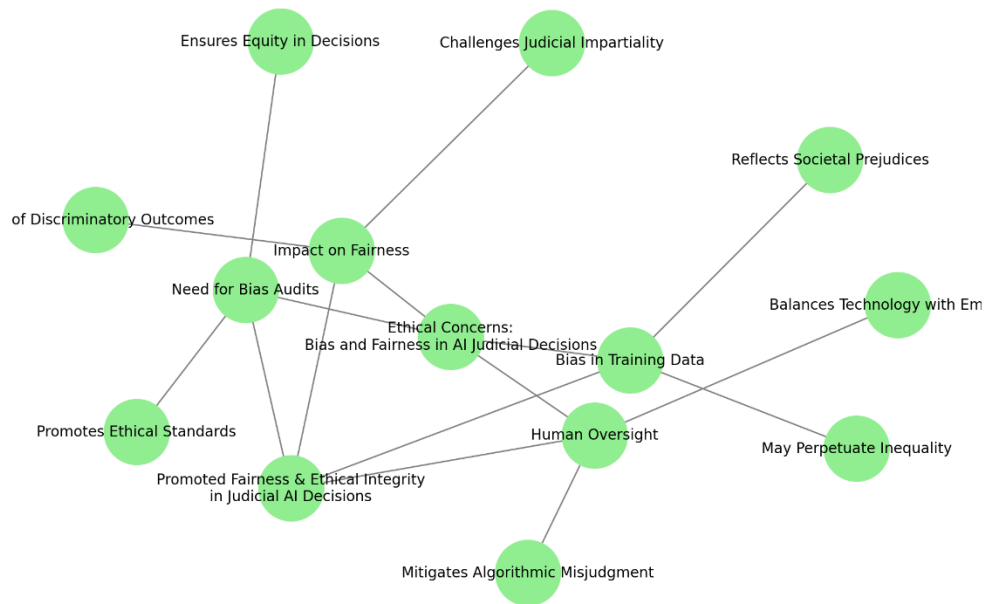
Ensures Equity in Decisions

Challenges Judicial Impartiality

Reflects Societal Prejudices

of Discriminatory Outcomes

Impact on Fairness

Need for Bias Audits

Balances Technology with Em

Ethical Concerns:
Bias and Fairness in AI Judicial Decisions

Bias in Training Data

Promotes Ethical Standards

Human Oversight

May Perpetuate Inequality

Promoted Fairness & Ethical Integrity
in Judicial AI Decisions

Mitigates Algorithmic Misjudgment